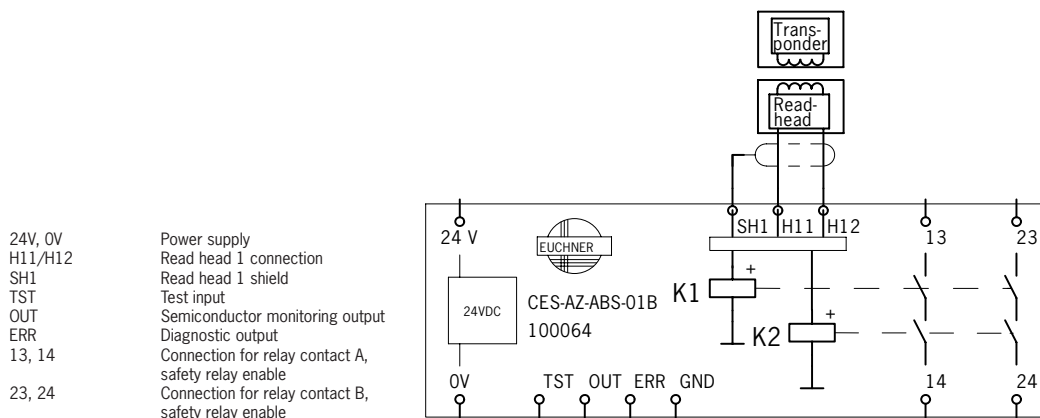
| | |
|---|---|
| 24V, 0V | Power supply |
| H11/H12 | Read head 1 connection |
| SH1 | Read head 1 shield |
| TST | Test input |
| OUT | Semiconductor monitoring output |
| ERR | Diagnostic output |
| 13, 14 | Connection for relay contact A, safety relay enable |
| 23, 24 | Connection for relay contact B, safety relay enable |

Transponder

Readhead

24 V

EUCHNER

SH1 H11 H12

13

23

24VDC

CES-AZ-ABS-01B

100064

K1

K2

+

+

0V

TST OUT ERR GND

14

24